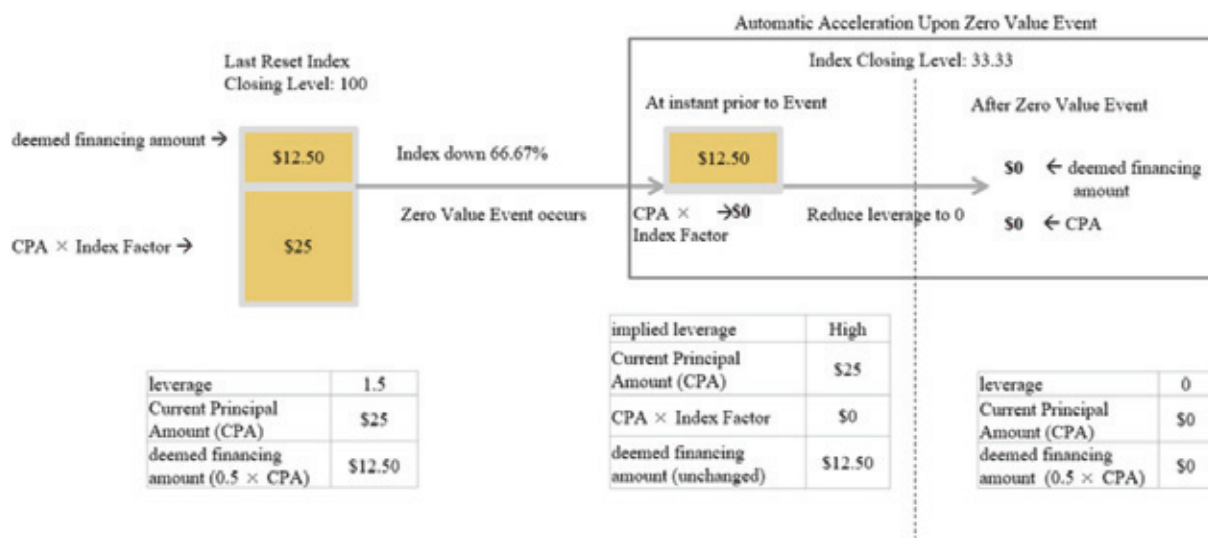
Automatic Acceleration Upon Zero Value Event

Last Reset Index Closing Level: 100

deemed financing amount →

$12.50

CPA × Index Factor →

$25

Index down 66.67%

Zero Value Event occurs

Index Closing Level: 33.33

At instant prior to Event

$12.50

CPA × Index Factor →$0

Reduce leverage to 0

After Zero Value Event

$0 ← deemed financing amount

$0 ← CPA

| leverage | 1.5 |
|---|---|
| Current Principal Amount (CPA) | $25 |
| deemed financing amount (0.5 × CPA) | $12.50 |

| implied leverage | High |
|---|---|
| Current Principal Amount (CPA) | $25 |
| CPA × Index Factor | $0 |
| deemed financing amount (unchanged) | $12.50 |

| leverage | 0 |
|---|---|
| Current Principal Amount (CPA) | $0 |
| deemed financing amount (0.5 × CPA) | $0 |